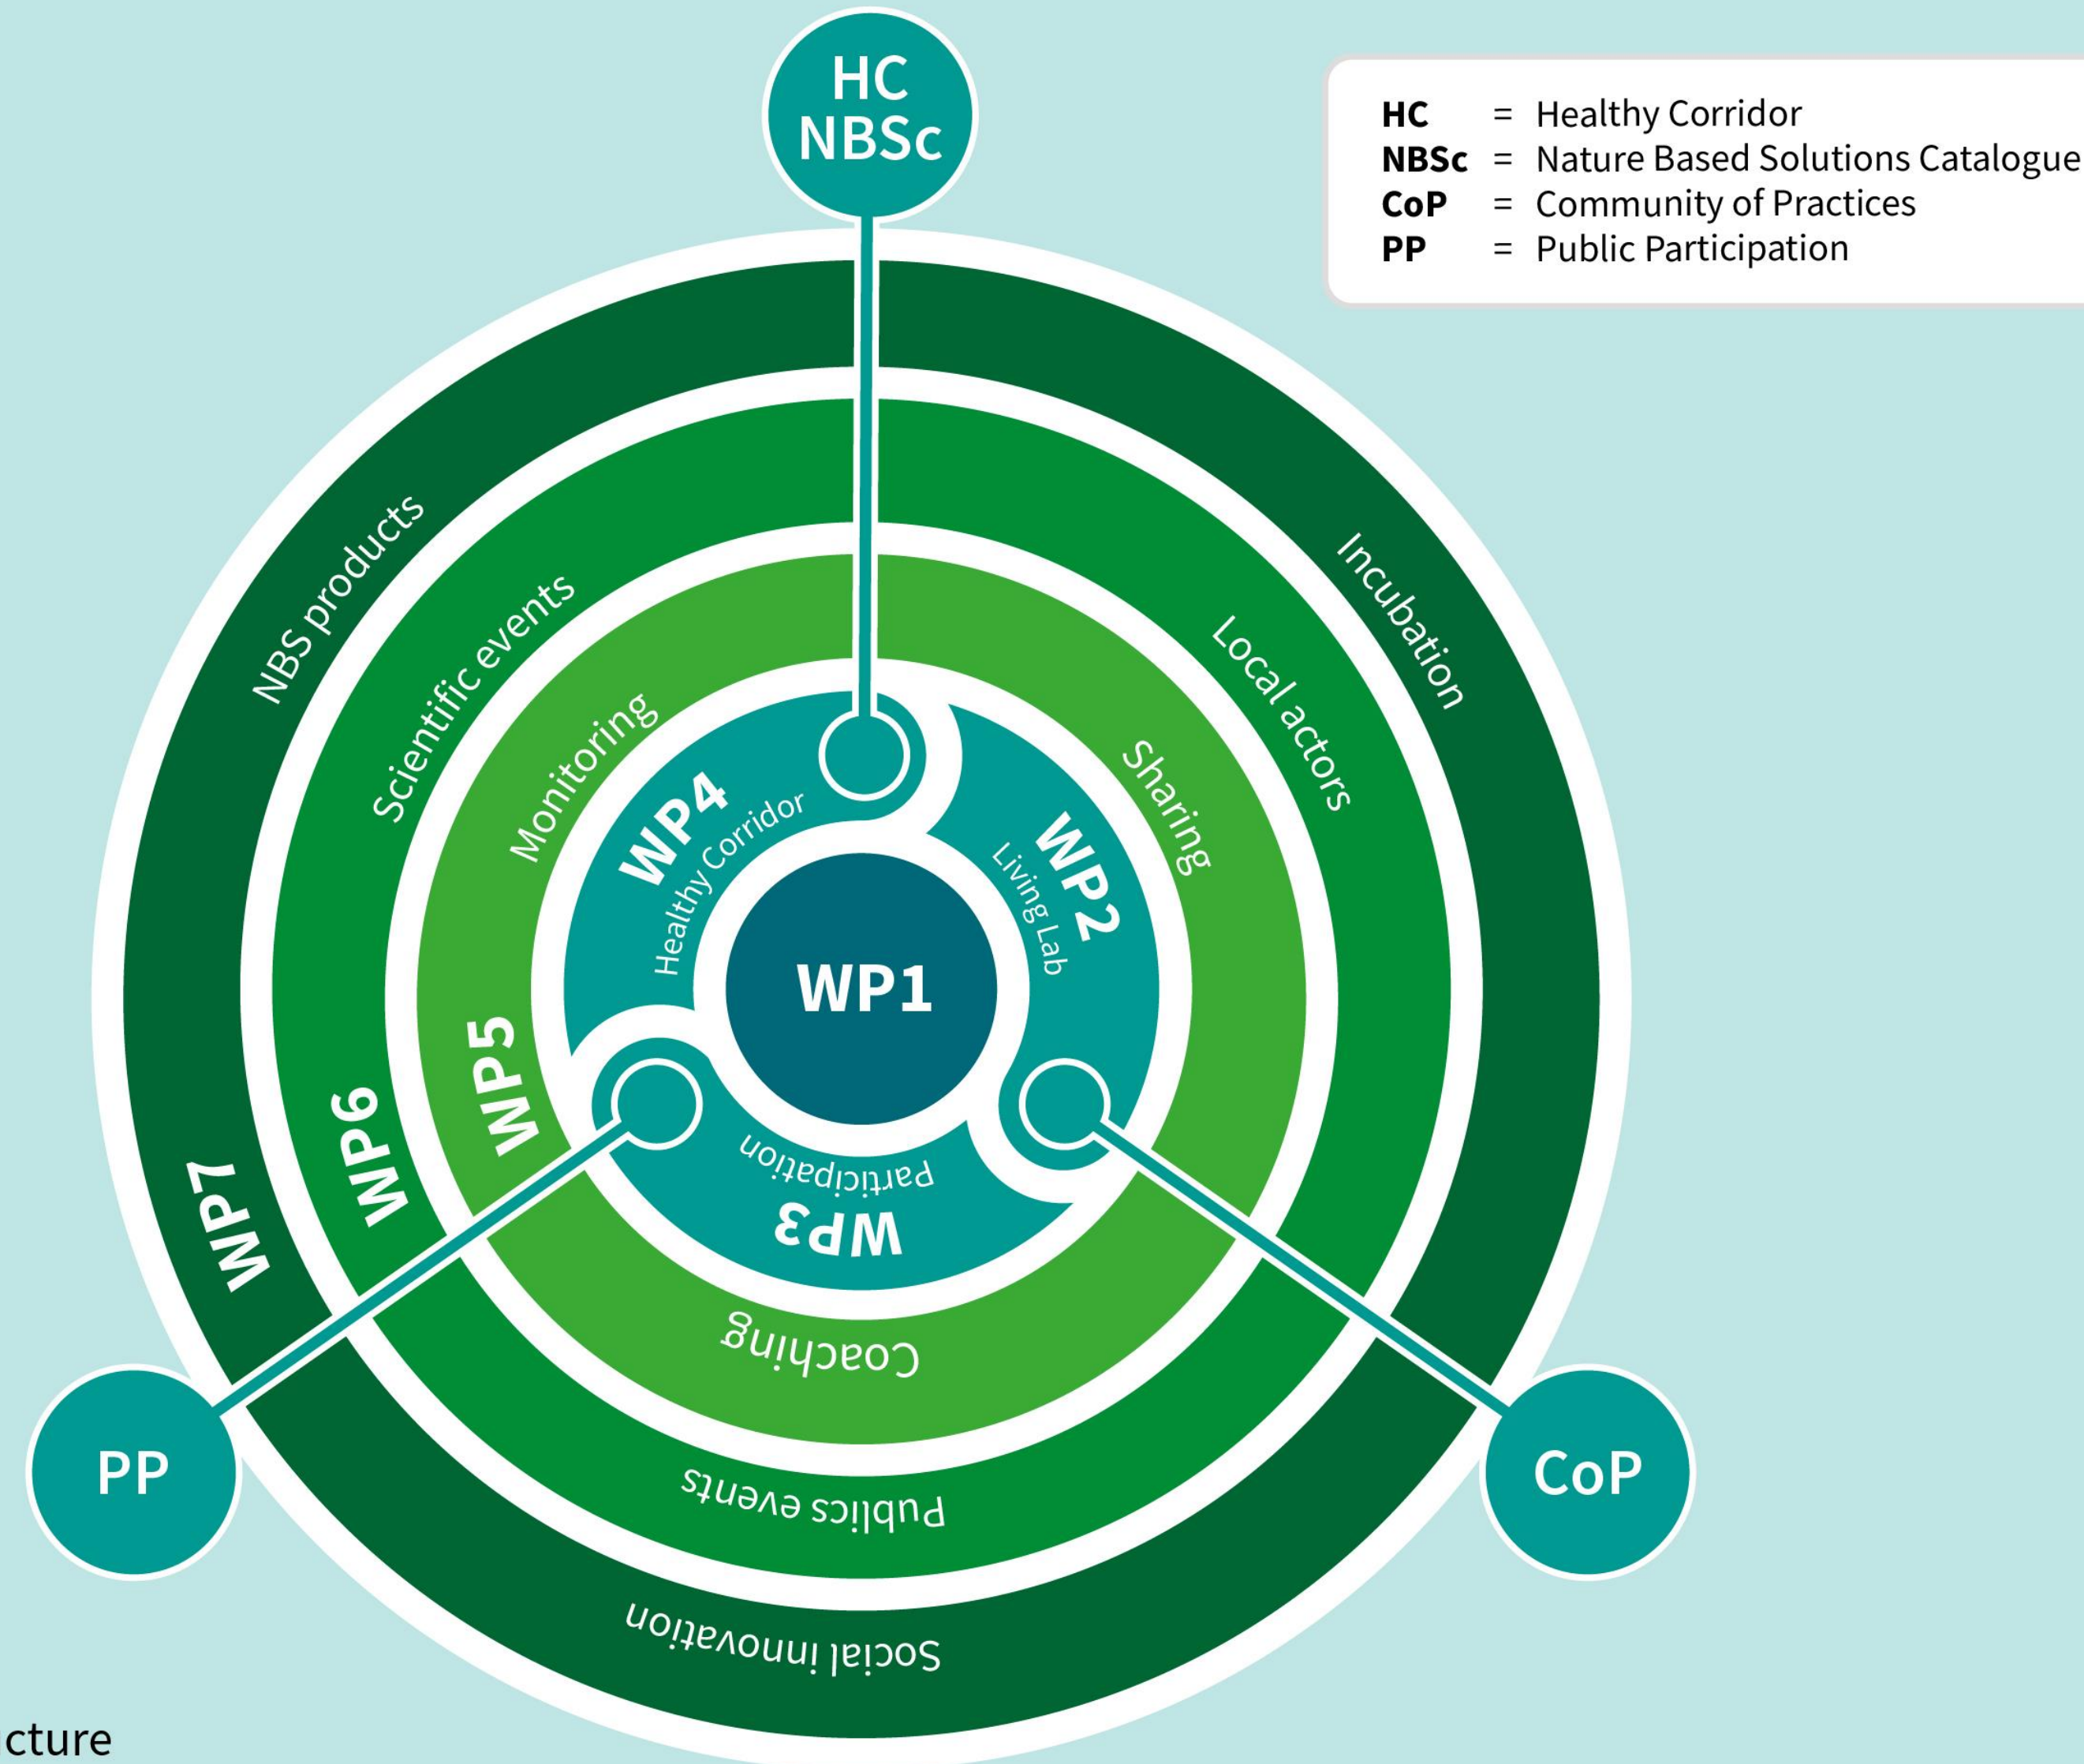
HC
NBSc

HC = Healthy Corridor
NBSc = Nature Based Solutions Catalogue
CoP = Community of Practices
PP = Public Participation

NBS products
Incubation
Scientific events
Local actors
Monitoring
Sharing
WP4
Healthy Corridor
WP2
Living Lab
WP1
WP5
WP6
WP7
WP3
participation
Coaching
Publics events
Social innovation
PP
CoP

cture